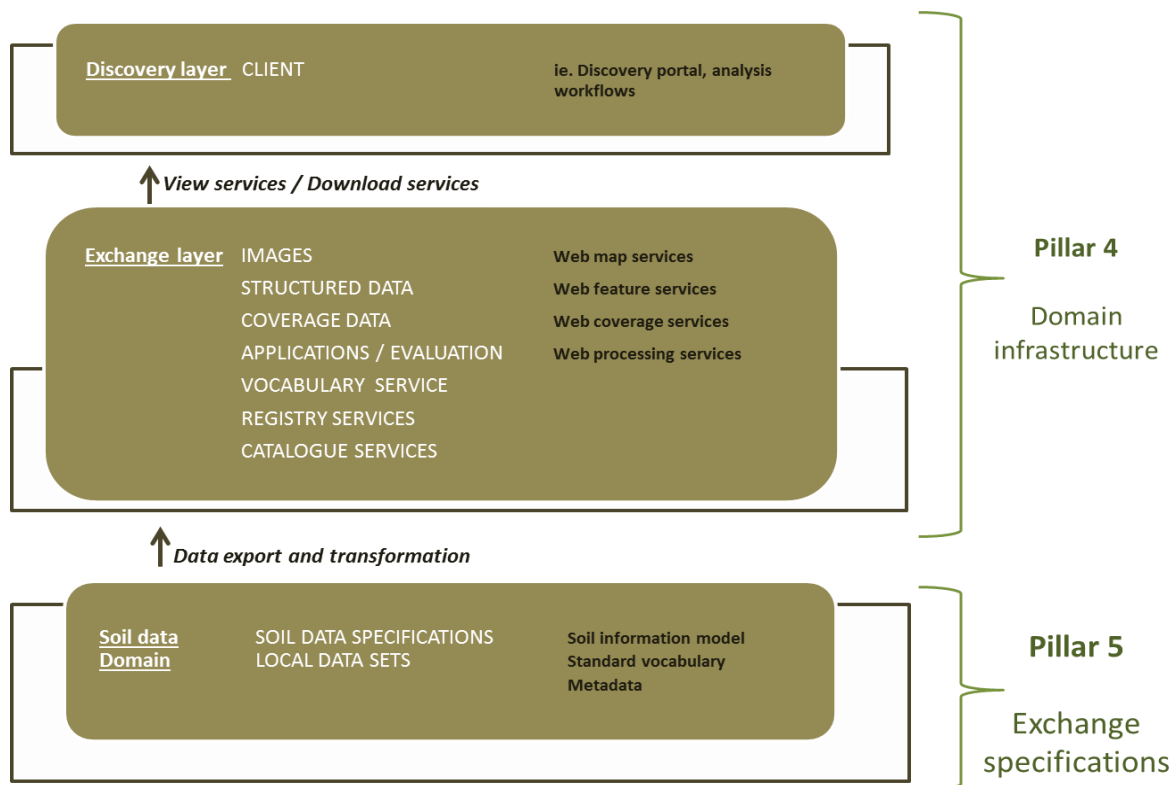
Discovery layer CLIENT

ie. Discovery portal, analysis workflows

View services / Download services

Exchange layer IMAGES
STRUCTURED DATA
COVERAGE DATA
APPLICATIONS / EVALUATION
VOCABULARY SERVICE
REGISTRY SERVICES
CATALOGUE SERVICES

Web map services
Web feature services
Web coverage services
Web processing services

Pillar 4

Domain infrastructure

Data export and transformation

Soil data Domain

SOIL DATA SPECIFICATIONS
LOCAL DATA SETS

Soil information model
Standard vocabulary
Metadata

Pillar 5

Exchange specifications